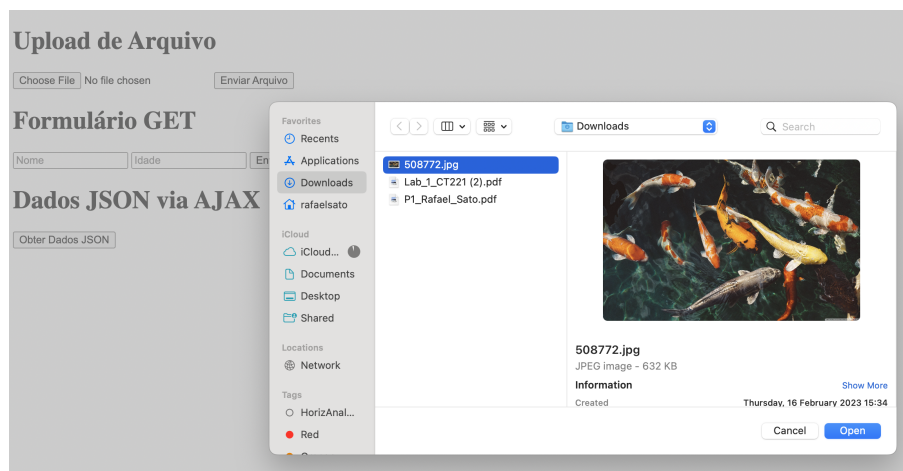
Upload de Arquivo

Choose File No file chosen Enviar Arquivo

Formulário GET

Nome Idade En

Dados JSON via AJAX

Obter Dados JSON

Favorites
Recents
Applications
Downloads
rafaelsato

iCloud
iCloud...
Documents
Desktop
Shared

Locations
Network

Tags
HorizAnal...
Red

Downloads

Search

508772.jpg
Lab_1_CT221 (2).pdf
P1_Rafael_Sato.pdf

508772.jpg
JPEG image - 632 KB
Information
Show More
Created
Thursday, 16 February 2023 15:34

Cancel
Open